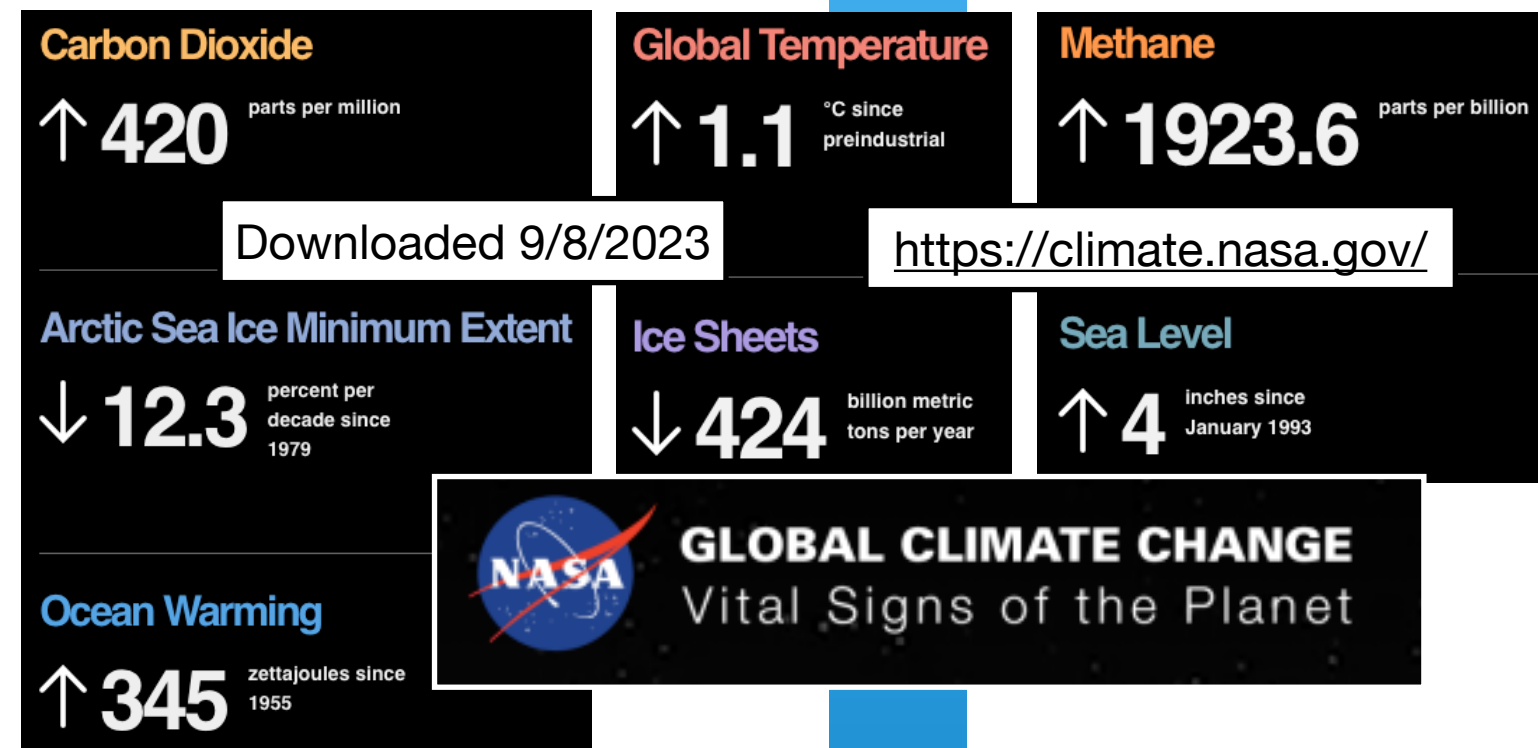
Carbon Dioxide
↑ 420 parts per million

Global Temperature
↑ 1.1 °C since preindustrial

Methane
↑ 1923.6 parts per billion

Downloaded 9/8/2023

https://climate.nasa.gov/

Arctic Sea Ice Minimum Extent
↓ 12.3 percent per decade since 1979

Ice Sheets
↓ 424 billion metric tons per year

Sea Level
↑ 4 inches since January 1993

Ocean Warming
↑ 345 zettajoules since 1955

NASA
GLOBAL CLIMATE CHANGE
Vital Signs of the Planet